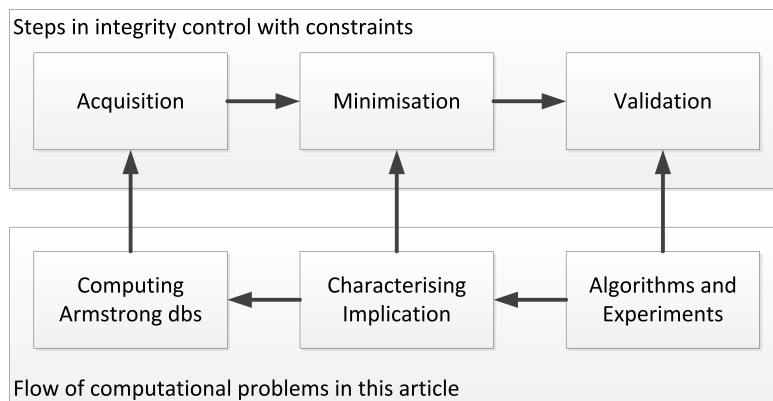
Steps in integrity control with constraints

Acquisition

Minimisation

Validation

Computing Armstrong dbs

Characterising Implication

Algorithms and Experiments

Flow of computational problems in this article